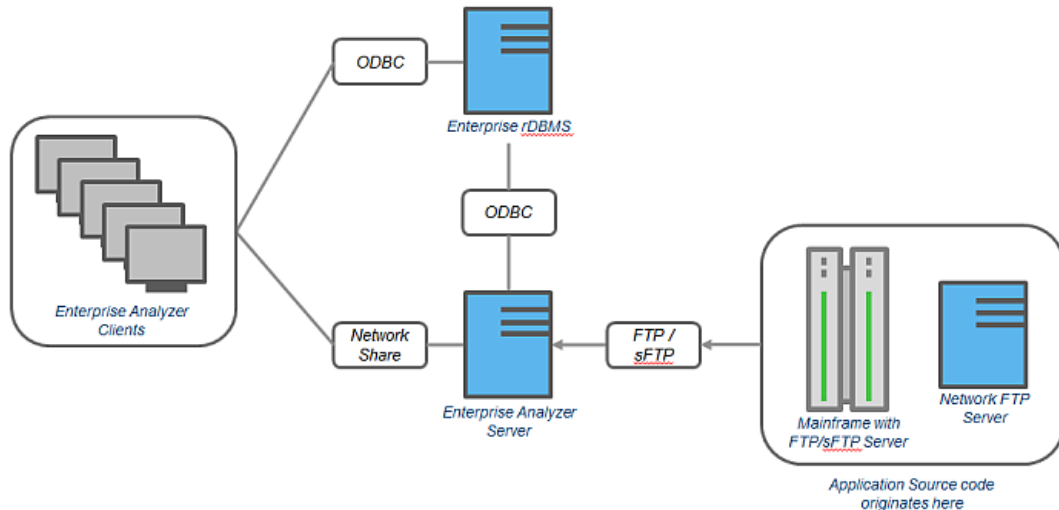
ODBC

Enterprise rDBMS

ODBC

Enterprise Analyzer Clients

Network Share

Enterprise Analyzer Server

FTP / sFTP

Mainframe with FTP/sFTP Server

Network FTP Server

Application Source code originates here